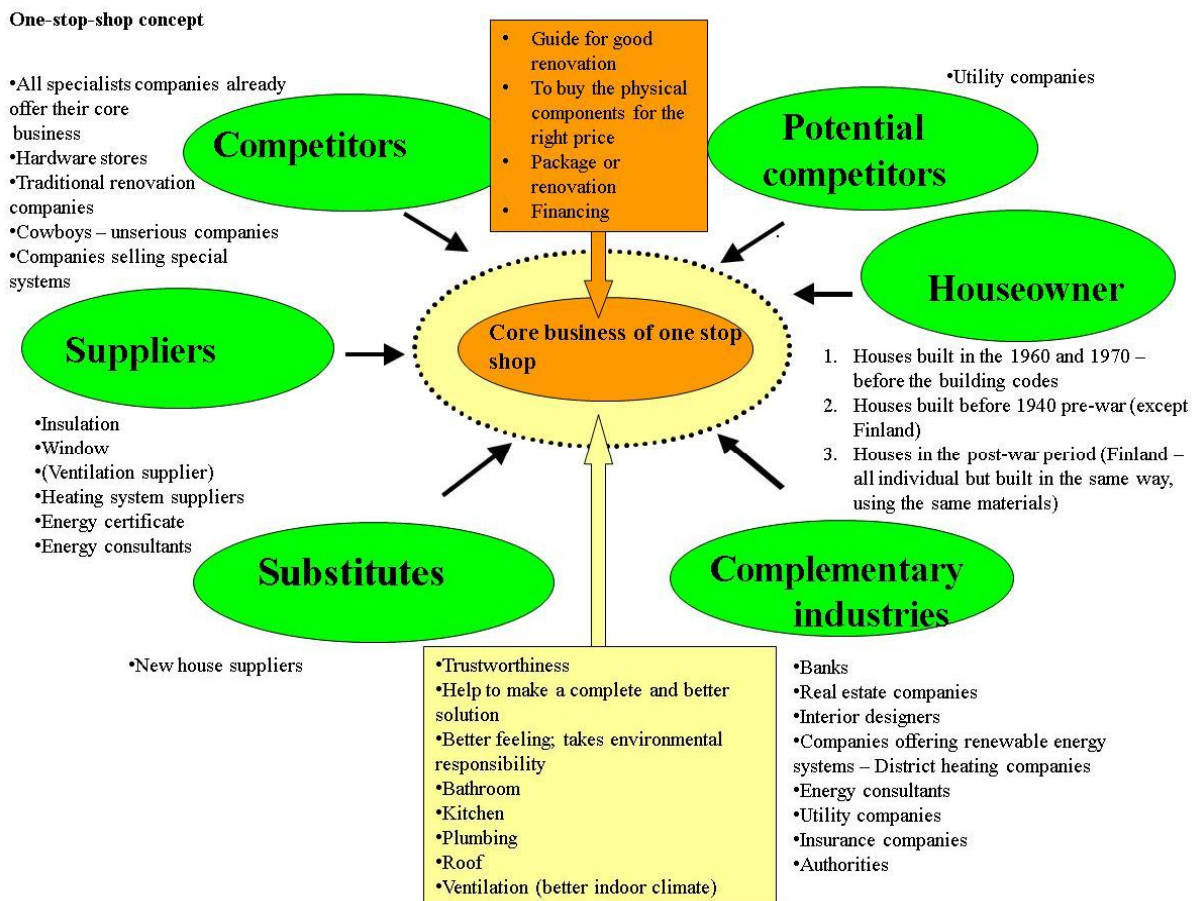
One-stop-shop concept

•All specialists companies already offer their core business
•Hardware stores
•Traditional renovation companies
•Cowboys – unserious companies
•Companies selling special systems

Competitors

• Guide for good renovation
• To buy the physical components for the right price
• Package or renovation
• Financing

•Utility companies

Potential competitors

Houseowner

Suppliers

Core business of one stop shop

1. Houses built in the 1960 and 1970 – before the building codes
2. Houses built before 1940 pre-war (except Finland)
3. Houses in the post-war period (Finland – all individual but built in the same way, using the same materials)

•Insulation
•Window
•(Ventilation supplier)
•Heating system suppliers
•Energy certificate
•Energy consultants

Substitutes

Complementary industries

•New house suppliers

•Trustworthiness
•Help to make a complete and better solution
•Better feeling; takes environmental responsibility
•Bathroom
•Kitchen
•Plumbing
•Roof
•Ventilation (better indoor climate)

•Banks
•Real estate companies
•Interior designers
•Companies offering renewable energy systems – District heating companies
•Energy consultants
•Utility companies
•Insurance companies
•Authorities